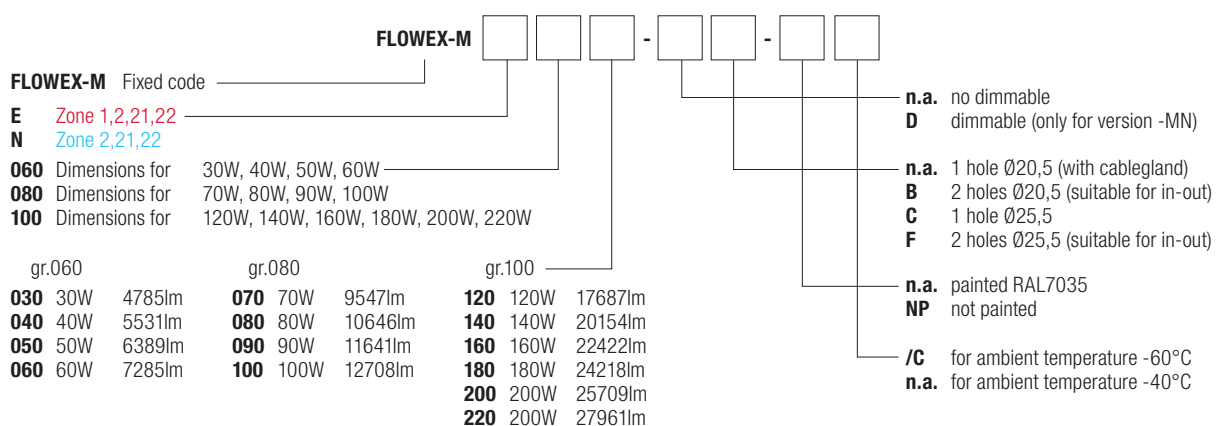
FLOWEX-M [ ] [ ] [ ] - [ ] [ ] - [ ] [ ]

FLOWEX-M Fixed code

E Zone 1,2,21,22
N Zone 2,21,22

060 Dimensions for 30W, 40W, 50W, 60W
080 Dimensions for 70W, 80W, 90W, 100W
100 Dimensions for 120W, 140W, 160W, 180W, 200W, 220W

gr.060

| | | |
|---|---|---|
| 030 | 30W | 4785lm |
| 040 | 40W | 5531lm |
| 050 | 50W | 6389lm |
| 060 | 60W | 7285lm |

gr.080

| | | |
|---|---|---|
| 070 | 70W | 9547lm |
| 080 | 80W | 10646lm |
| 090 | 90W | 11641lm |
| 100 | 100W | 12708lm |

gr.100

| | | |
|---|---|---|
| 120 | 120W | 17687lm |
| 140 | 140W | 20154lm |
| 160 | 160W | 22422lm |
| 180 | 180W | 24218lm |
| 200 | 200W | 25709lm |
| 220 | 200W | 27961lm |

n.a. no dimmable
D dimmable (only for version -MN)

n.a. 1 hole Ø20,5 (with cablegland)
B 2 holes Ø20,5 (suitable for in-out)
C 1 hole Ø25,5
F 2 holes Ø25,5 (suitable for in-out)

n.a. painted RAL7035
NP not painted

/C for ambient temperature -60°C
n.a. for ambient temperature -40°C